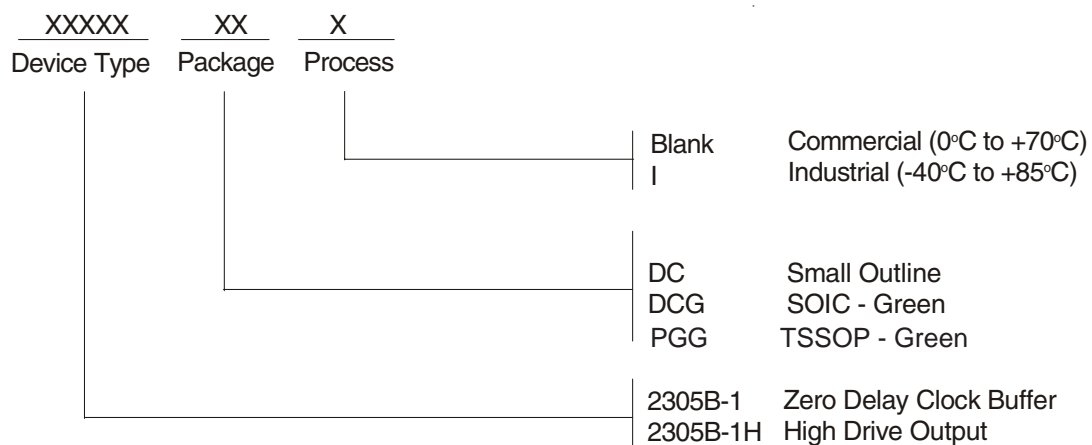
XXXXX XX X
Device Type Package Process

Blank Commercial (0°C to +70°C)
I Industrial (-40°C to +85°C)

DC Small Outline
DCG SOIC - Green
PGG TSSOP - Green

2305B-1 Zero Delay Clock Buffer
2305B-1H High Drive Output